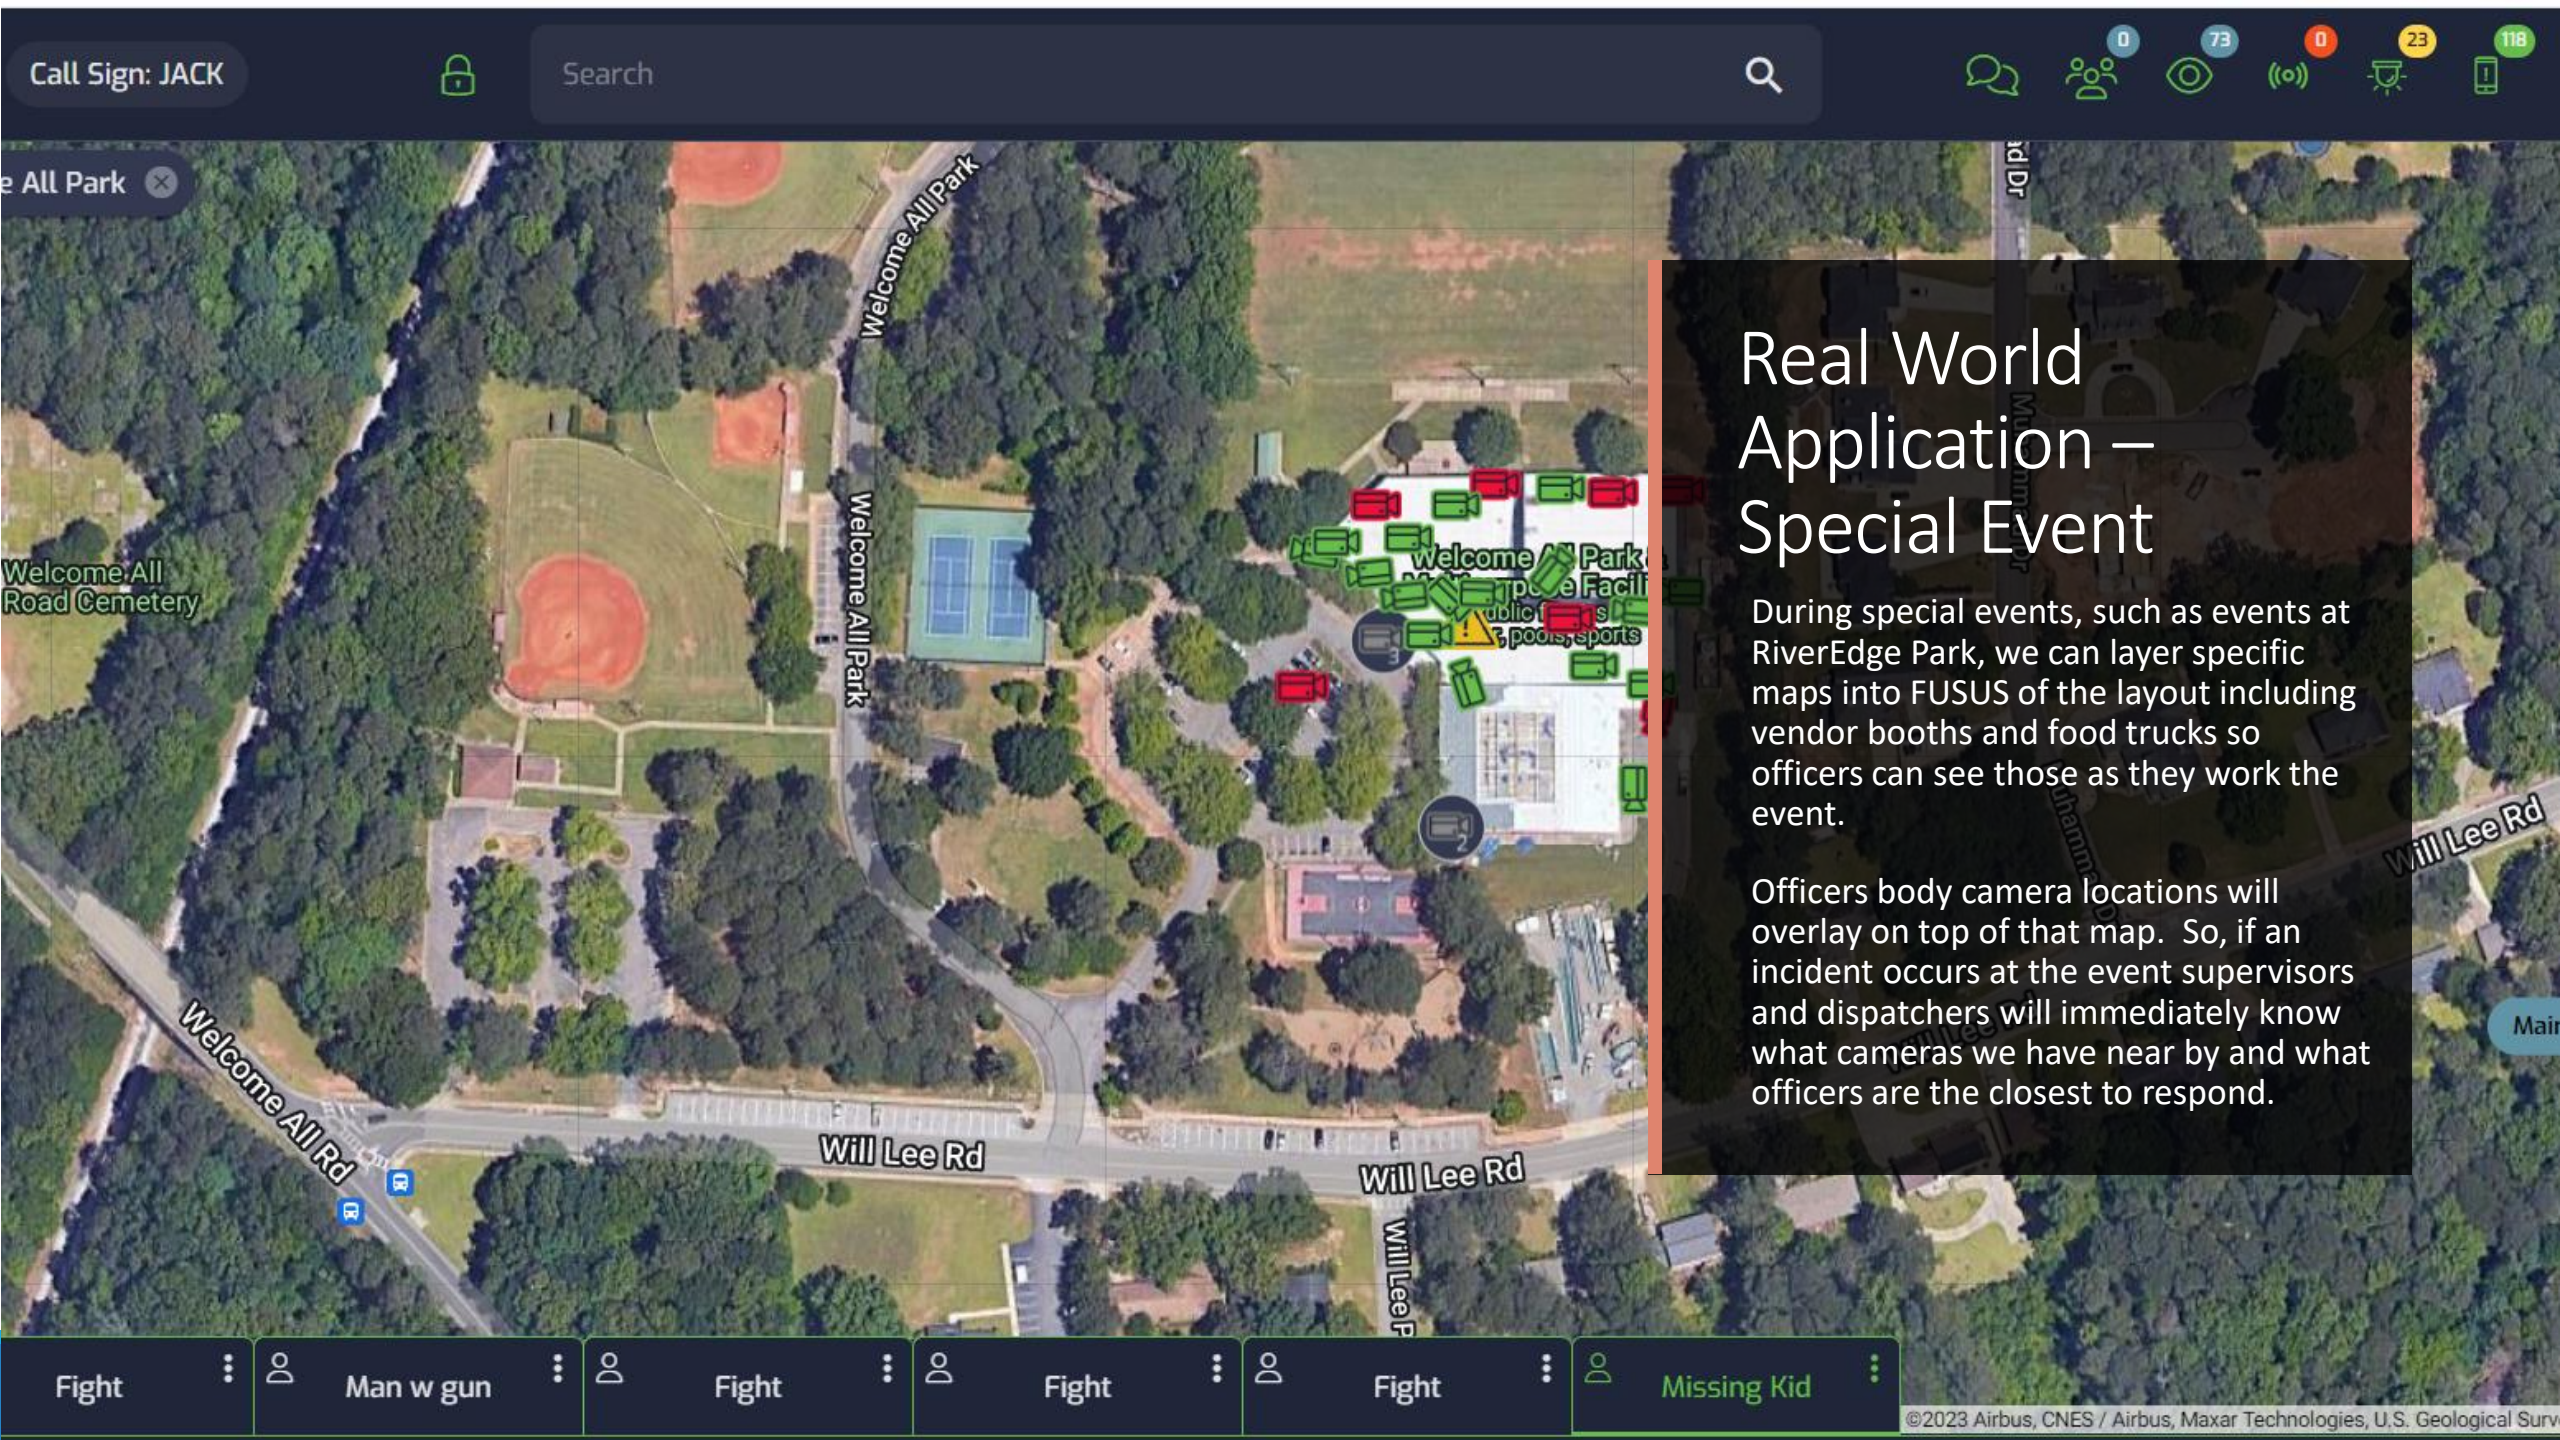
Call Sign: JACK

Search

0 73 0 23 118

e All Park

Welcome All Park

Welcome All Road Cemetery

Welcome All Park

Welcome Park

Will Lee Rd

Will Lee Rd

Welcome All Rd

Will Lee Rd

Will Lee Rd

Main

Real World Application – Special Event

During special events, such as events at RiverEdge Park, we can layer specific maps into FUSUS of the layout including vendor booths and food trucks so officers can see those as they work the event.

Officers body camera locations will overlay on top of that map. So, if an incident occurs at the event supervisors and dispatchers will immediately know what cameras we have near by and what officers are the closest to respond.

Fight

Man w gun

Fight

Fight

Fight

Missing Kid

©2023 Airbus, CNES / Airbus, Maxar Technologies, U.S. Geological Surv